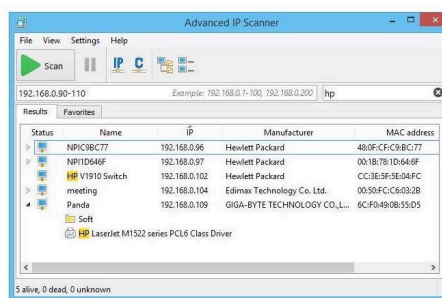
Advanced IP Scanner

File View Settings Help

Scan

IP C

192.168.0.90-110

Example: 192.168.0.1-100, 192.168.0.200

hp

Results Favorites

| Status | Name | IP | Manufacturer | MAC address |
|---|---|---|---|---|
| | NPIC9BC77 | 192.168.0.96 | Hewlett Packard | 48:0F:CF:C9:BC:77 |
| | NPI1D646F | 192.168.0.97 | Hewlett Packard | 00:1B:78:1D:64:6F |
| | HP V1910 Switch | 192.168.0.102 | Hewlett Packard | CC:3E:5F:5E:04:FC |
| | meeting | 192.168.0.104 | Edimax Technology Co. Ltd. | 00:50:FC:C6:03:2B |
| | Panda | 192.168.0.109 | GIGA-BYTE TECHNOLOGY CO.,L... | 6C:F0:49:0B:55:D5 |

Soft

HP LaserJet M1522 series PCL6 Class Driver

5 alive, 0 dead, 0 unknown